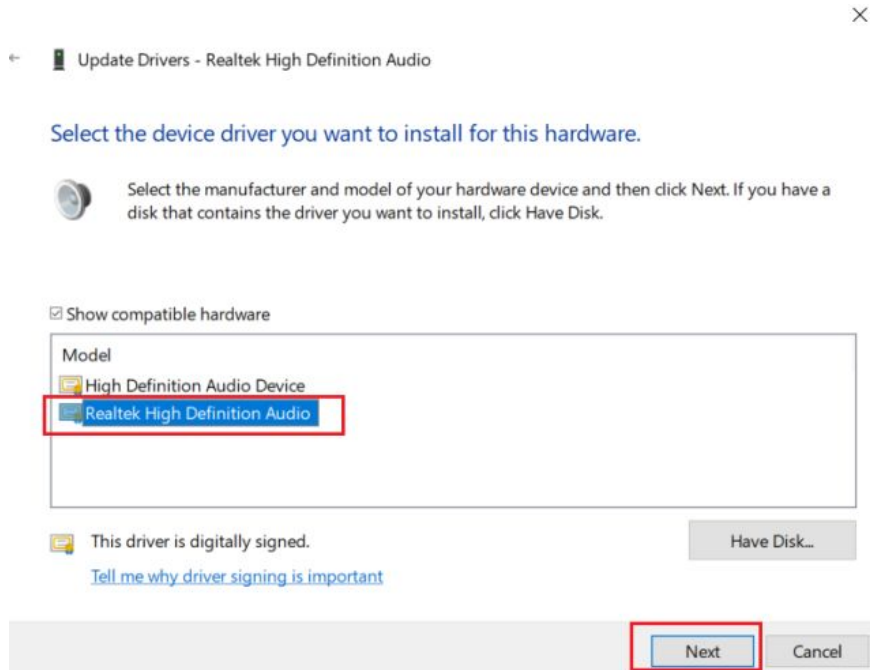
×

← Update Drivers - Realtek High Definition Audio

Select the device driver you want to install for this hardware.

Select the manufacturer and model of your hardware device and then click Next. If you have a disk that contains the driver you want to install, click Have Disk.

☑ Show compatible hardware

Model
High Definition Audio Device
Realtek High Definition Audio

This driver is digitally signed.
Tell me why driver signing is important

Have Disk...

Next
Cancel